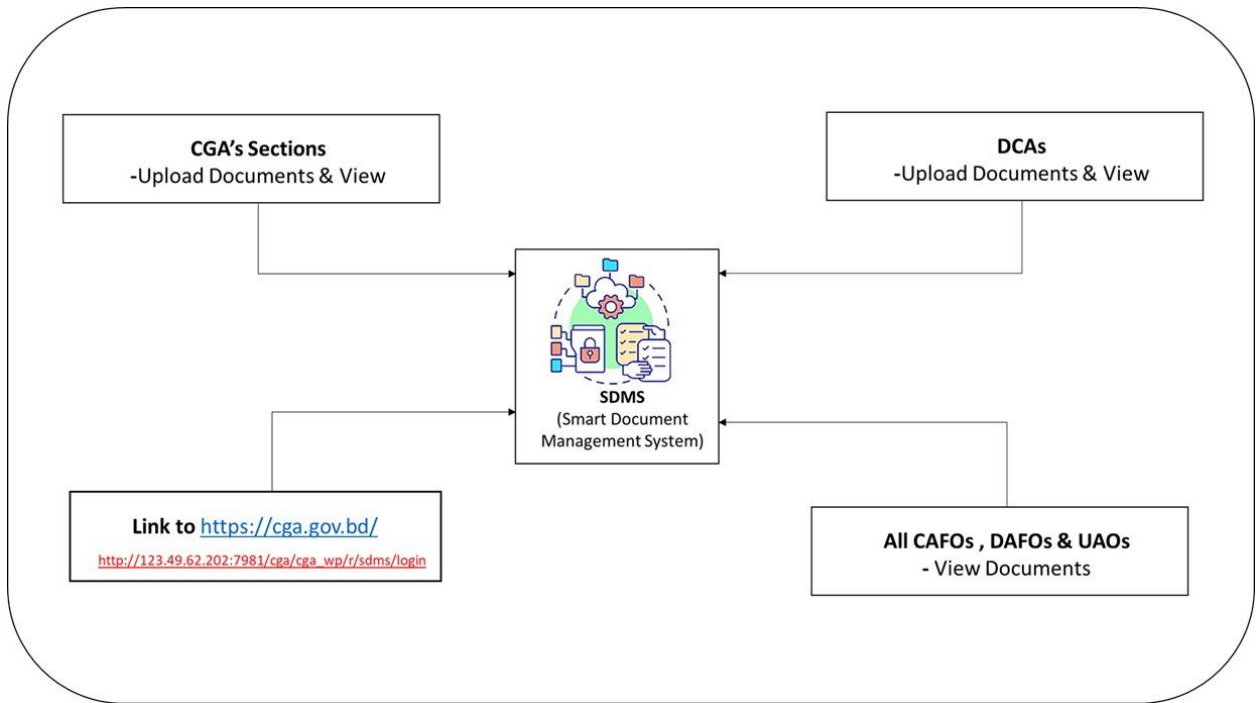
CGA's Sections
-Upload Documents & View

DCAs
-Upload Documents & View

SDMS
(Smart Document Management System)

Link to https://cga.gov.bd/
http://123.49.62.202:7981/cga/cga_wp/r/sdms/login

All CAFOs , DAFOs & UAOs
- View Documents